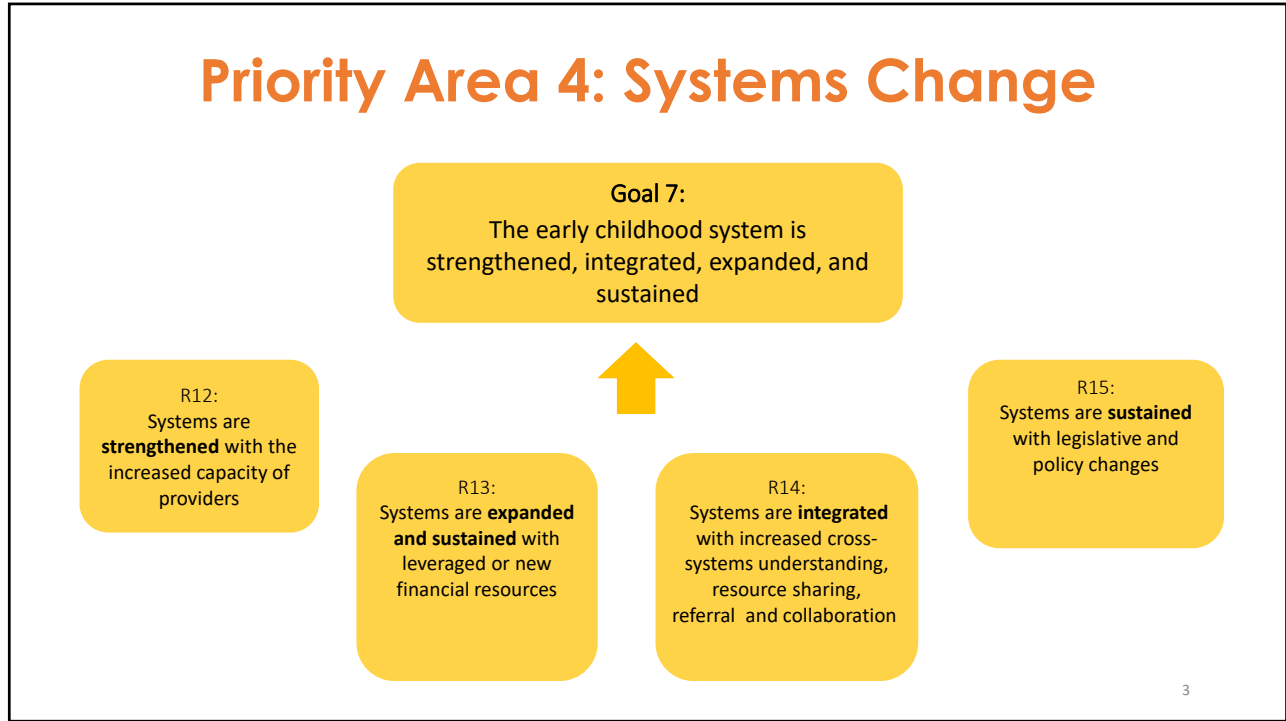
Priority Area 4: Systems Change

Goal 7:
The early childhood system is strengthened, integrated, expanded, and sustained

R12:
Systems are **strengthened** with the increased capacity of providers

R13:
Systems are **expanded and sustained** with leveraged or new financial resources

R14:
Systems are **integrated** with increased cross-systems understanding, resource sharing, referral and collaboration

R15:
Systems are **sustained** with legislative and policy changes

3